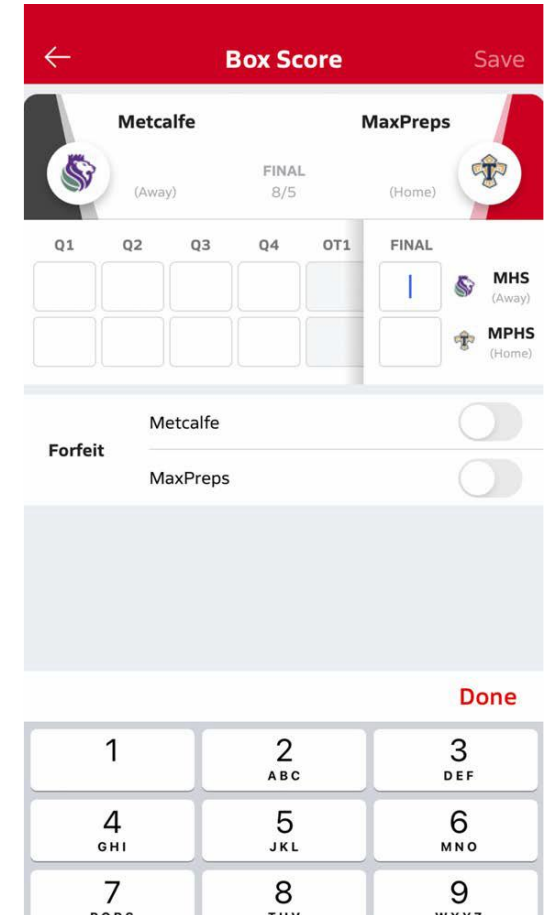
← Box Score Save

Metcalfe
(Away)

FINAL
8/5

MaxPreps
(Home)

| Q1 | Q2 | Q3 | Q4 | OT1 |
|---|---|---|---|---|
| | | | | |
| | | | | |

FINAL
MHS (Away)
MPHS (Home)

Forfeit
Metcalfe
MaxPreps

Done

1
2 ABC
3 DEF
4 GHI
5 JKL
6 MNO
7 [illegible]
8 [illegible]
9 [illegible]